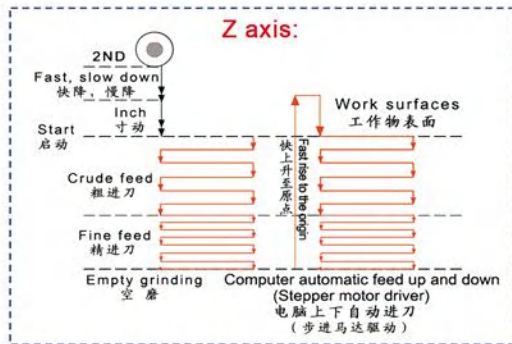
Z axis:

2ND

Fast, slow down
快降、慢降

Inch
寸动

Start
启动

Crude feed
粗进刀

Fine feed
精进刀

Empty grinding
空磨

快上升至原点

Fast rise to the origin

Work surfaces
工作物表面

Computer automatic feed up and down
(Stepper motor driver)
电脑上下自动进刀
(步进马达驱动)